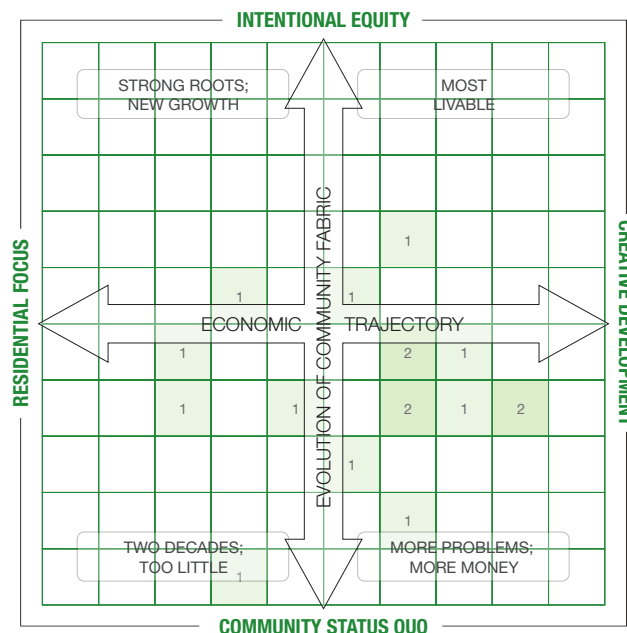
INTENTIONAL EQUITY

STRONG ROOTS; NEW GROWTH

MOST LIVABLE

RESIDENTIAL FOCUS

CREATIVE DEVELOPMENT

EVOLUTION OF COMMUNITY FABRIC

1

1

1

ECONOMIC TRAJECTORY

1

2

1

1

1

2

1

2

1

1

TWO DECADES; TOO LITTLE

1

MORE PROBLEMS; MORE MONEY

COMMUNITY STATUS QUO